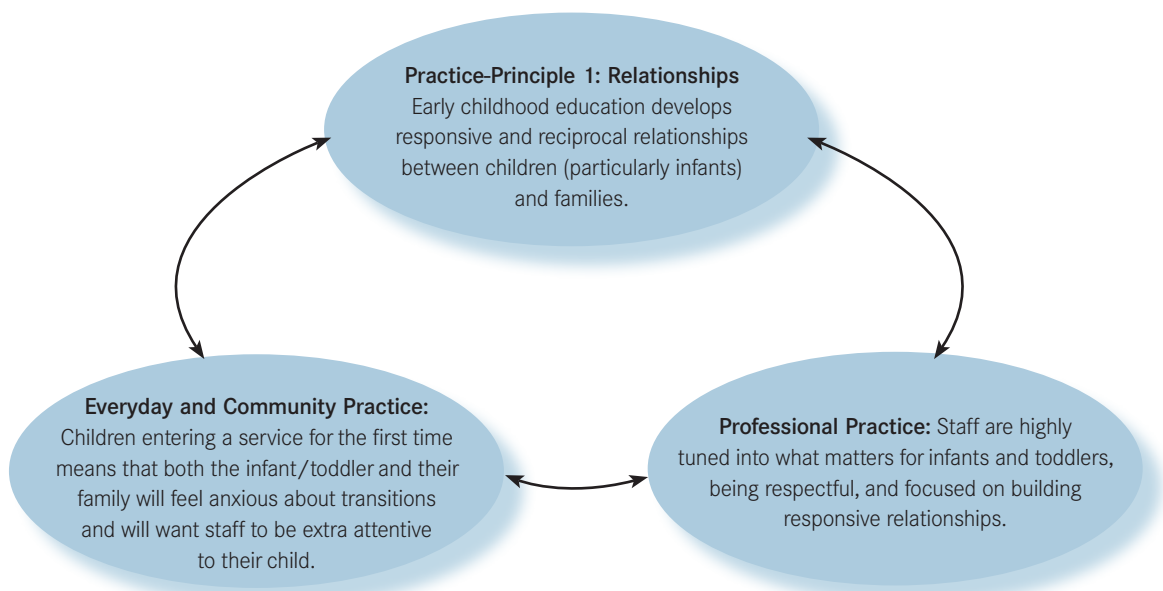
**Practice-Principle 1: Relationships**
Early childhood education develops responsive and reciprocal relationships between children (particularly infants) and families.

**Everyday and Community Practice:**
Children entering a service for the first time means that both the infant/toddler and their family will feel anxious about transitions and will want staff to be extra attentive to their child.

**Professional Practice:** Staff are highly tuned into what matters for infants and toddlers, being respectful, and focused on building responsive relationships.